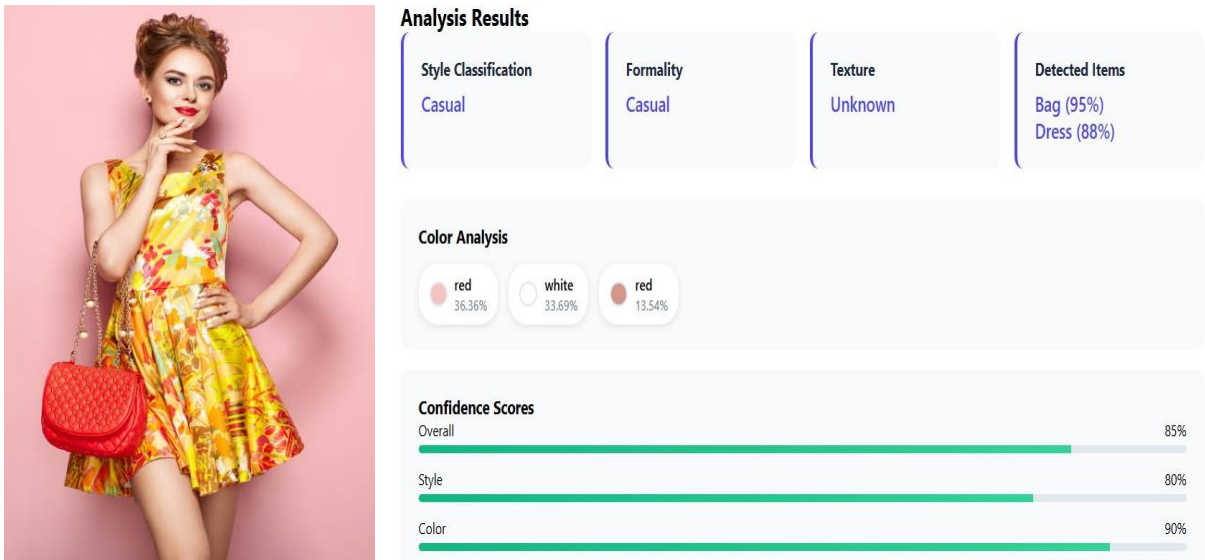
Analysis Results

Style Classification
Casual

Formality
Casual

Texture
Unknown

Detected Items
Bag (95%)
Dress (88%)

Color Analysis

red
36.36%

white
33.69%

red
13.54%

Confidence Scores

Overall
85%

Style
80%

Color
90%